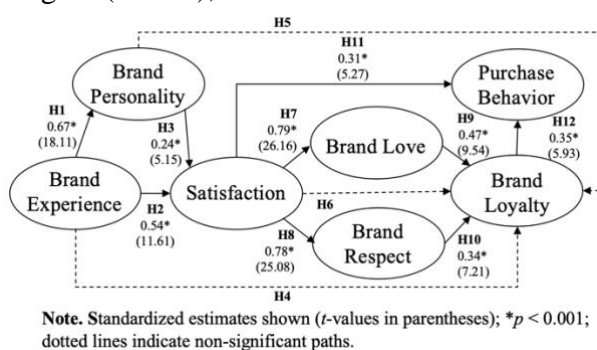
Figure 1 (cont.)),

H5

Brand Personality

H11
0.31*
(5.27)

Purchase Behavior

H1
0.67*
(18.11)

H3
0.24*
(5.15)

H7
0.79*
(26.16)

Brand Love

H9
0.47*
(9.54)

H12
0.35*
(5.93)

Brand Experience

H2
0.54*
(11.61)

Satisfaction

H6

Brand Loyalty

H8
0.78*
(25.08)

Brand Respect

H10
0.34*
(7.21)

H4

**Note.** Standardized estimates shown ($t$-values in parentheses); $*p < 0.001$; dotted lines indicate non-significant paths.